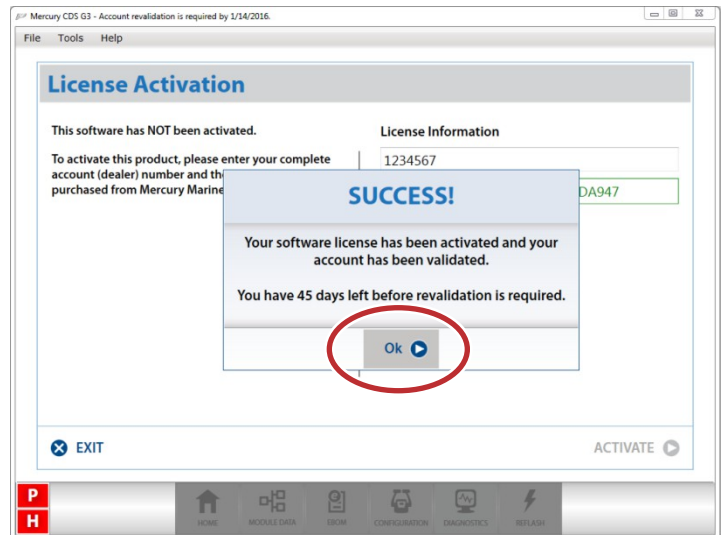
Mercury CDS G3 - Account revalidation is required by 1/14/2016.

File Tools Help

License Activation

This software has NOT been activated.

To activate this product, please enter your complete account (dealer) number and the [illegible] purchased from Mercury Marine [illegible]

License Information

1234567

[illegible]DA947

SUCCESS!

Your software license has been activated and your account has been validated.

You have 45 days left before revalidation is required.

Ok

EXIT

ACTIVATE

P
H

HOME MODULE DATA EBOM CONFIGURATION DIAGNOSTICS REFLASH